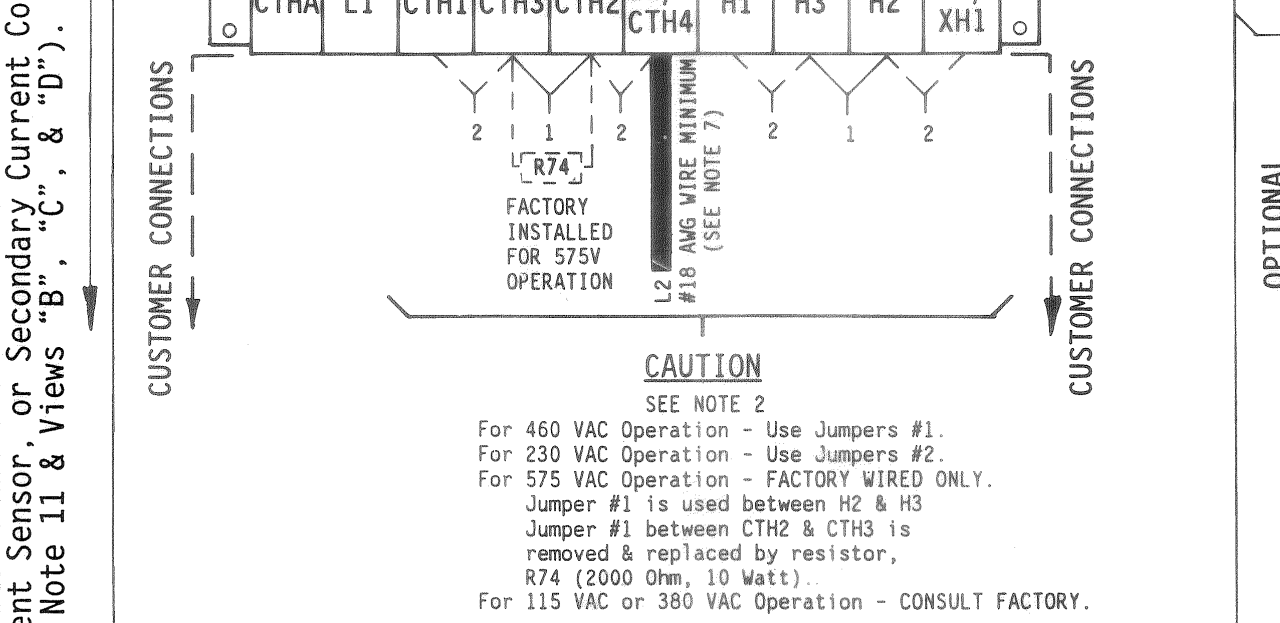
ent Sensor, or Secondary Current Co
Note 11 & Views "B", "C", & "D").

CTHA L1 CTH1 CTH3 CTH2 CTH4 H1 H3 H2 XH1

CUSTOMER CONNECTIONS

2 1 2 2 1 2

R74

FACTORY INSTALLED FOR 575V OPERATION

L2 #18 AWG WIRE MINIMUM (SEE NOTE 7)

CUSTOMER CONNECTIONS

CAUTION

SEE NOTE 2

For 460 VAC Operation - Use Jumpers #1.
For 230 VAC Operation - Use Jumpers #2.
For 575 VAC Operation - FACTORY WIRED ONLY.
Jumper #1 is used between H2 & H3
Jumper #1 between CTH2 & CTH3 is removed & replaced by resistor, R74 (2000 Ohm, 10 Watt).
For 115 VAC or 380 VAC Operation - CONSULT FACTORY.

OPTIONAL